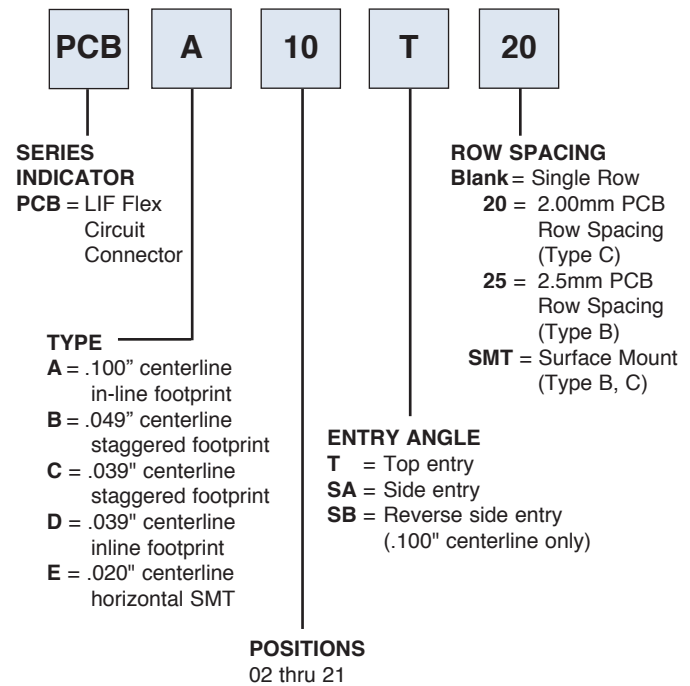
PCB A 10 T 20

SERIES INDICATOR
PCB = LIF Flex Circuit Connector

TYPE
A = .100” centerline in-line footprint
B = .049” centerline staggered footprint
C = .039" centerline staggered footprint
D = .039" centerline inline footprint
E = .020" centerline horizontal SMT

POSITIONS
02 thru 21

ENTRY ANGLE
T = Top entry
SA = Side entry
SB = Reverse side entry (.100" centerline only)

ROW SPACING
Blank = Single Row
20 = 2.00mm PCB Row Spacing (Type C)
25 = 2.5mm PCB Row Spacing (Type B)
SMT = Surface Mount (Type B, C)